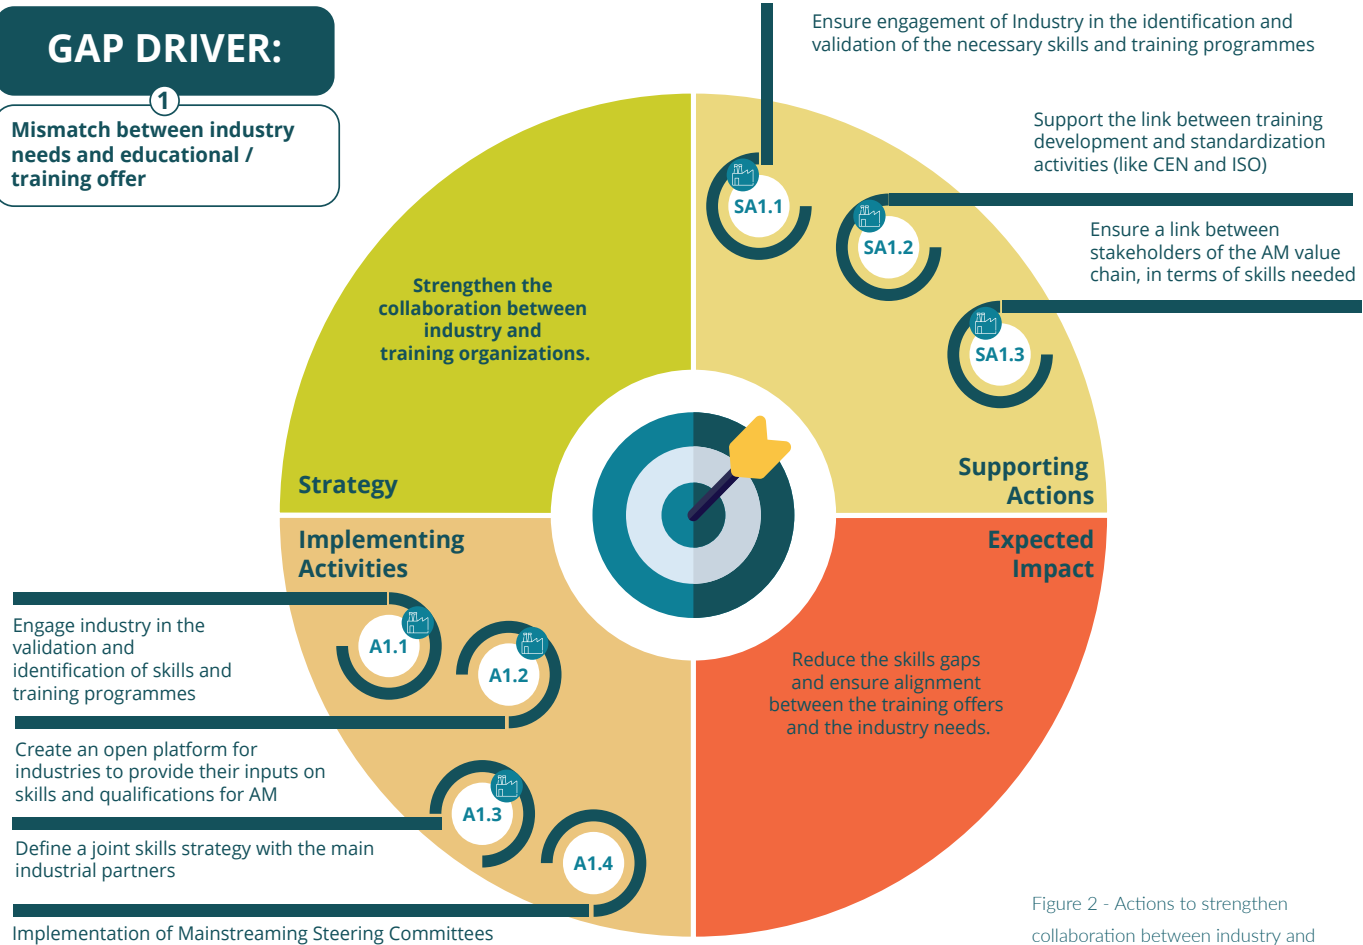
GAP DRIVER:

1

Mismatch between industry needs and educational / training offer

Ensure engagement of Industry in the identification and validation of the necessary skills and training programmes

Support the link between training development and standardization activities (like CEN and ISO)

Ensure a link between stakeholders of the AM value chain, in terms of skills needed

SA1.1

SA1.2

SA1.3

Strengthen the collaboration between industry and training organizations.

Strategy

Supporting Actions

Implementing Activities

Expected Impact

Engage industry in the validation and identification of skills and training programmes

A1.1

A1.2

Create an open platform for industries to provide their inputs on skills and qualifications for AM

A1.3

Define a joint skills strategy with the main industrial partners

A1.4

Implementation of Mainstreaming Steering Committees

Reduce the skills gaps and ensure alignment between the training offers and the industry needs.

Figure 2 - Actions to strengthen collaboration between industry and